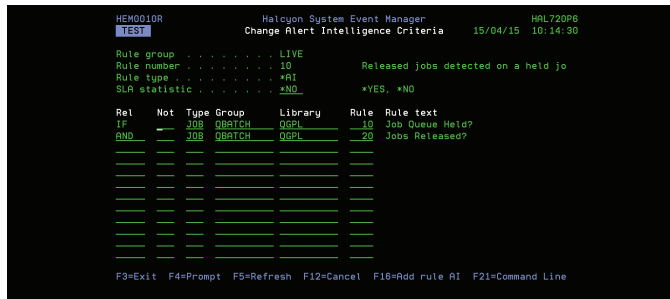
HEM0010R Halcyon System Event Manager HAL720P6
TEST Change Alert Intelligence Criteria 15/04/15 10:14:30

Rule group . . . . . . . . . LIVE
Rule number . . . . . . . . 10 Released jobs detected on a held jo
Rule type . . . . . . . . . *AI
SLA statistic . . . . . . . *NO *YES, *NO

| Rel | Not | Type | Group | Library | Rule | Rule text |
|---|---|---|---|---|---|---|
| IF | | JOB | QBATCH | QGPL | 10 | Job Queue Held? |
| AND | | JOB | QBATCH | QGPL | 20 | Jobs Released? |

F3=Exit F4=Prompt F5=Refresh F12=Cancel F16=Add rule AI F21=Command Line